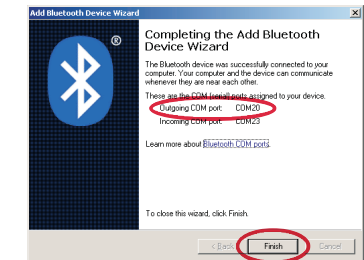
Add Bluetooth Device Wizard

®

Completing the Add Bluetooth Device Wizard

The Bluetooth device was successfully connected to your computer. Your computer and the device can communicate whenever they are near each other.

These are the COM (serial) ports assigned to your device.

Outgoing COM port: COM20

Incoming COM port: COM23

Learn more about Bluetooth COM ports.

To close this wizard, click Finish.

< Back

Finish

Cancel